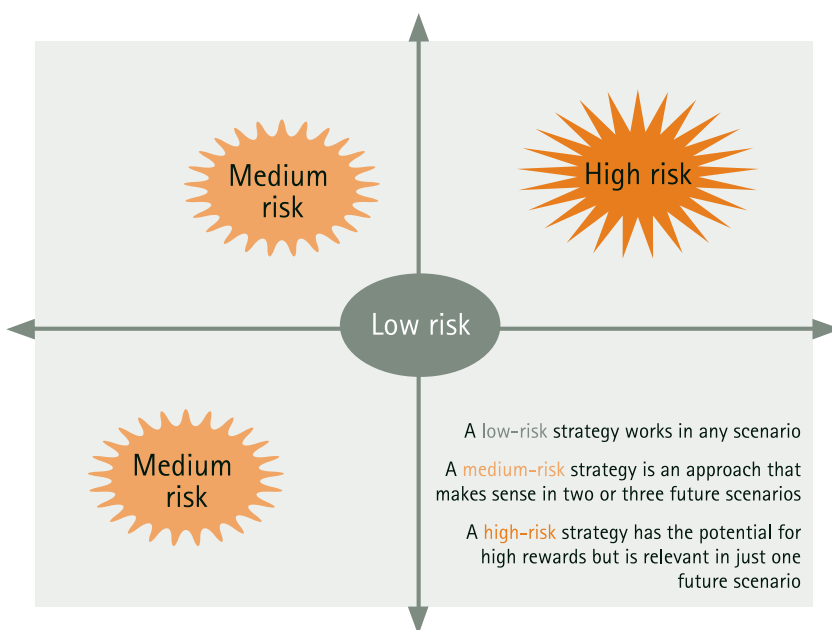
Medium risk

High risk

Low risk

Medium risk

A low-risk strategy works in any scenario

A medium-risk strategy is an approach that makes sense in two or three future scenarios

A high-risk strategy has the potential for high rewards but is relevant in just one future scenario